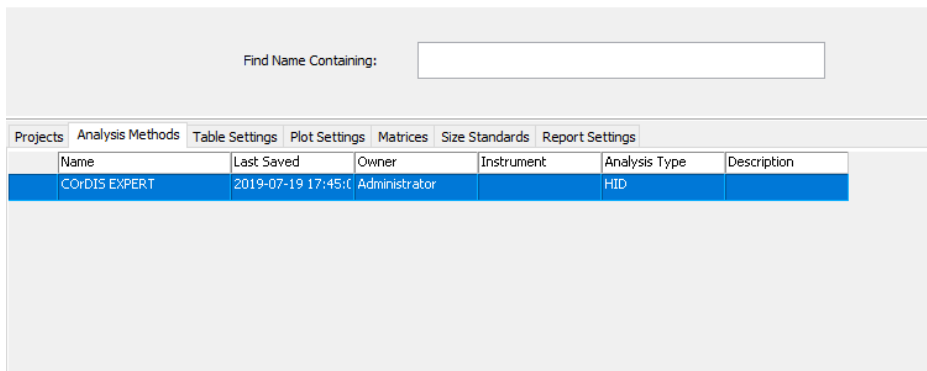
Find Name Containing:

Projects | Analysis Methods | Table Settings | Plot Settings | Matrices | Size Standards | Report Settings

| Name | Last Saved | Owner | Instrument | Analysis Type | Description |
|---|---|---|---|---|---|
| COrDIS EXPERT | 2019-07-19 17:45:( | Administrator | | HID | |